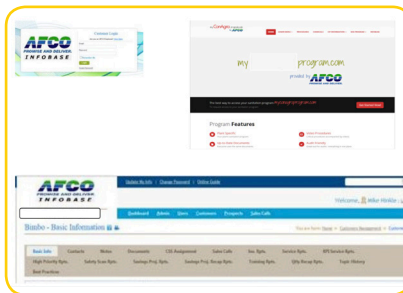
AFCO
INFOBASE

Customer Login

my program.com
AFCO

Program Features

AFCO
PROMISE AND DELIVER
INFOBASE

Update My Info | Change Password | Online Guide

Welcome, Mike Hinkle

Dashboard Admin Users Customers Prospects Sales Calls

Bimbo - Basic Information

Basic Info Contacts Notes Documents CSS Assignment Sales Calls Svc Rpts. Service Rpts. BPI Service Rpts.

High Priority Rpts. Safety Scan Rpts. Savings Proj. Rpts. Savings Proj. Recap Rpts. Training Rpts. QRs Recap Rpts. Trade History

Best Practices